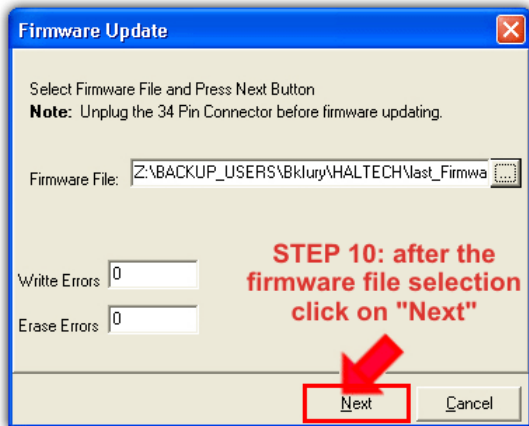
Firmware Update

Select Firmware File and Press Next Button
**Note:** Unplug the 34 Pin Connector before firmware updating.

Firmware File: Z:\BACKUP_USERS\Bklury\HALTECH\last_Firmwa ...

STEP 10: after the firmware file selection click on "Next"

Writte Errors 0

Erase Errors 0

Next Cancel